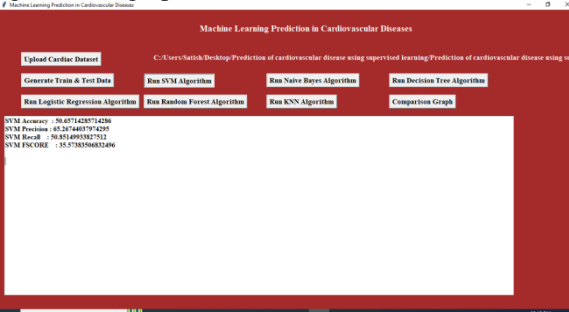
Machine Learning Prediction in Cardiovascular Diseases

Machine Learning Prediction in Cardiovascular Diseases

Upload Cardiac Dataset

C:/Users/Satish/Desktop/Prediction of cardiovascular disease using supervised learning/Prediction of cardiovascular disease using su

Generate Train & Test Data

Run SVM Algorithm

Run Naive Bayes Algorithm

Run Decision Tree Algorithm

Run Logistic Regression Algorithm

Run Random Forest Algorithm

Run KNN Algorithm

Comparison Graph

SVM Accuracy : 50.65714285714286
SVM Precision : 65.26744037974295
SVM Recall : 50.85149933827512
SVM FSCORE : 35.57383506832496